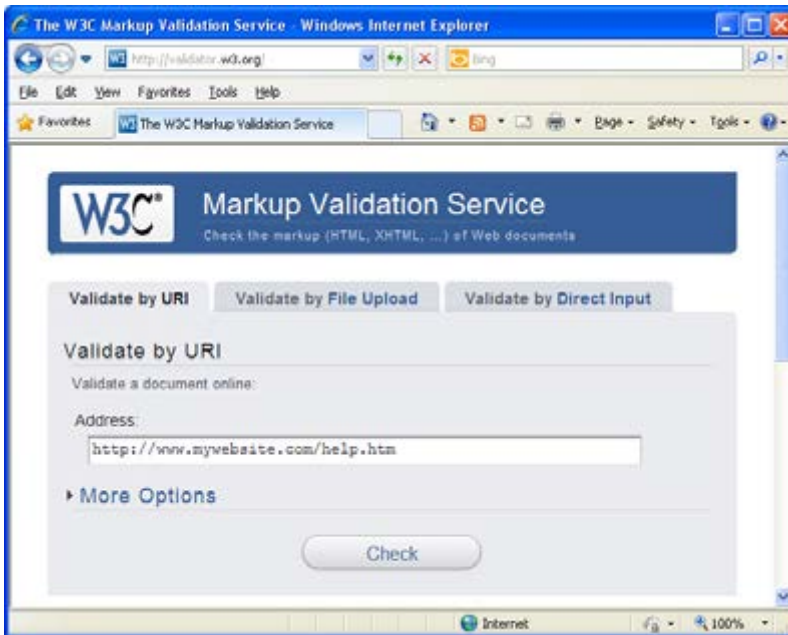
The W3C Markup Validation Service - Windows Internet Explorer

http://validator.w3.org/

bing

File Edit View Favorites Tools Help

Favorites

The W3C Markup Validation Service

Page Safety Tools

W3C

Markup Validation Service

Check the markup (HTML, XHTML, ...) of Web documents

Validate by URI

Validate by File Upload

Validate by Direct Input

Validate by URI

Validate a document online:

Address:

http://www.mywebsite.com/help.htm

More Options

Check

Internet

100%